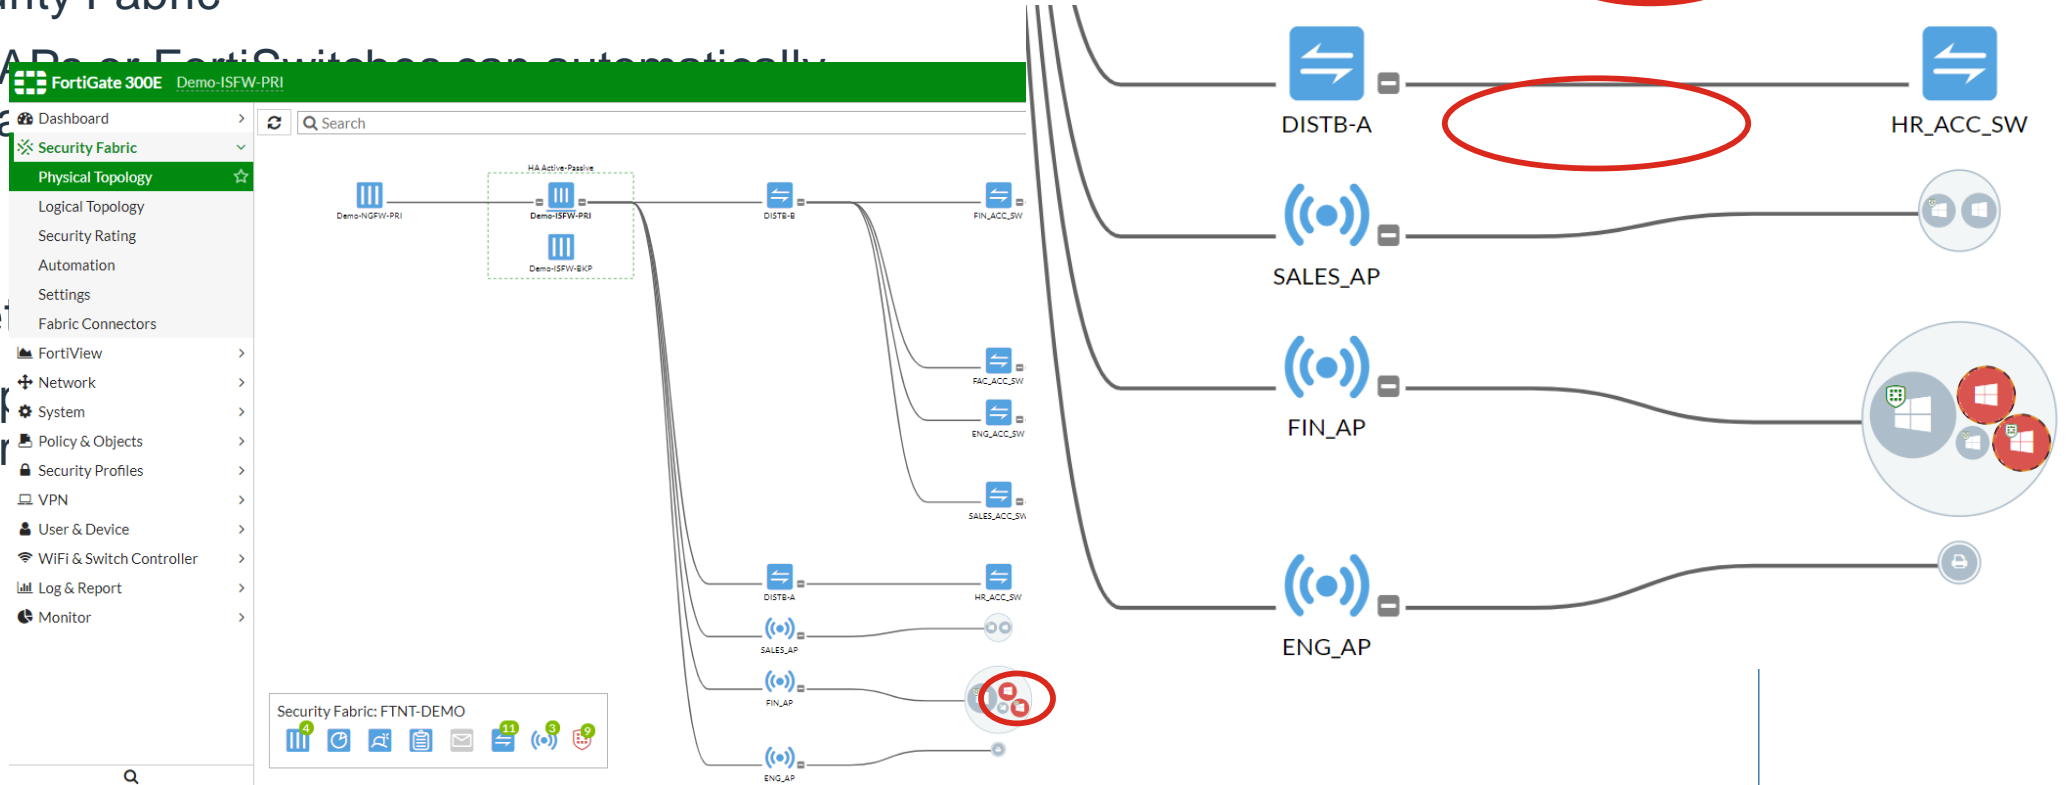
FortiGate 300E Demo-ISFW-PRI

Dashboard
Security Fabric
Physical Topology
Logical Topology
Security Rating
Automation
Settings
Fabric Connectors
FortiView
Network
System
Policy & Objects
Security Profiles
VPN
User & Device
WiFi & Switch Controller
Log & Report
Monitor

Search

HA Active-Passive
Demo-NGFW-PRI
Demo-ISFW-PRI
Demo-ISFW-BKP
DISTB-B
FIN_ACC_SW
FAC_ACC_SW
ENG_ACC_SW
SALES_ACC_SW
DISTB-A
HR_ACC_SW
SALES_AP
FIN_AP
ENG_AP

Security Fabric: FTNT-DEMO
4 11 3 9

DISTB-A
HR_ACC_SW
SALES_AP
FIN_AP
ENG_AP